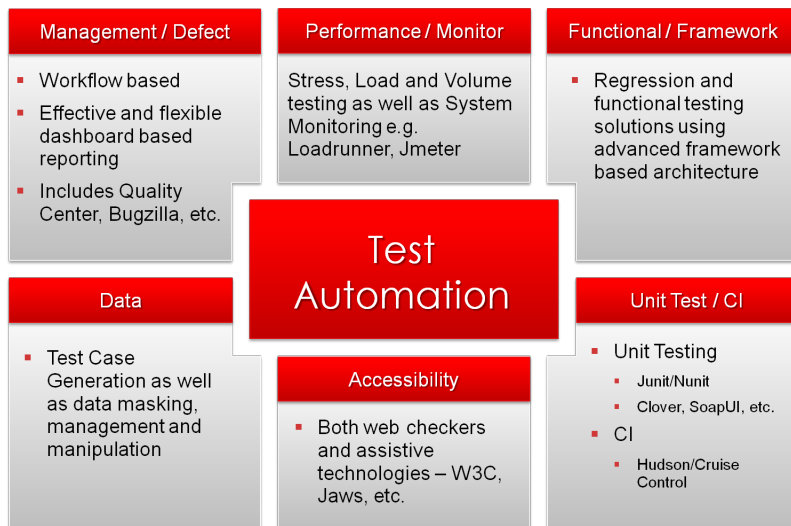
Management / Defect

- Workflow based
- Effective and flexible dashboard based reporting
- Includes Quality Center, Bugzilla, etc.

Performance / Monitor

Stress, Load and Volume testing as well as System Monitoring e.g. Loadrunner, Jmeter

Functional / Framework

- Regression and functional testing solutions using advanced framework based architecture

Test Automation

Data

- Test Case Generation as well as data masking, management and manipulation

Accessibility

- Both web checkers and assistive technologies – W3C, Jaws, etc.

Unit Test / CI

- Unit Testing
  - Junit/Nunit
  - Clover, SoapUI, etc.
- CI
  - Hudson/Cruise Control